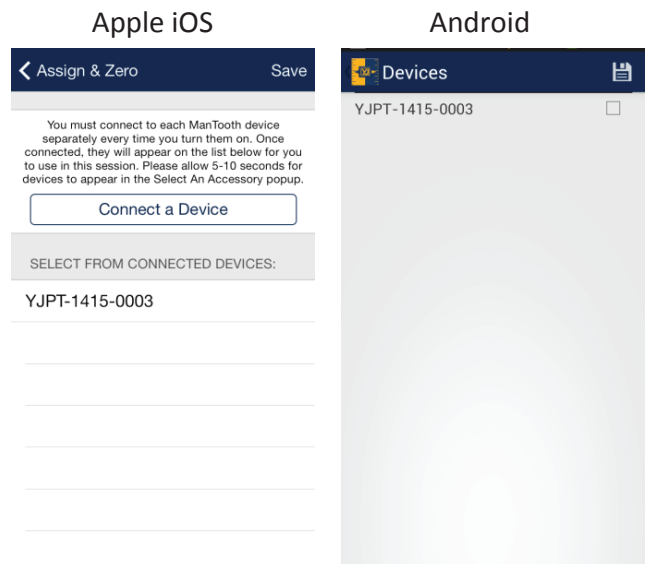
Apple iOS

Assign & Zero

Save

You must connect to each ManTooth device separately every time you turn them on. Once connected, they will appear on the list below for you to use in this session. Please allow 5-10 seconds for devices to appear in the Select An Accessory popup.

Connect a Device

SELECT FROM CONNECTED DEVICES:

YJPT-1415-0003

Android

Devices

YJPT-1415-0003